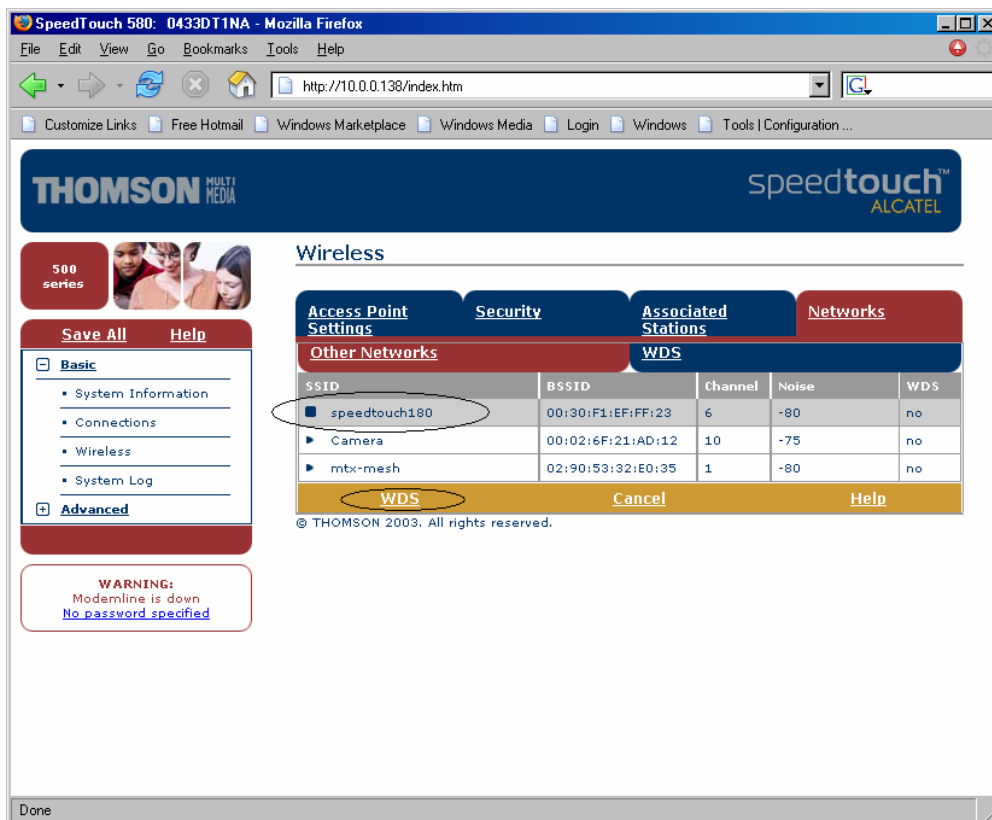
SpeedTouch 580: 0433DT1NA - Mozilla Firefox

File Edit View Go Bookmarks Tools Help

http://10.0.0.138/index.htm

Customize Links Free Hotmail Windows Marketplace Windows Media Login Windows Tools | Configuration ...

THOMSON MULTI MEDIA

speedtouch ALCATEL

500 series

Save All Help

Basic

- System Information
- Connections
- Wireless
- System Log

Advanced

WARNING:
Modemline is down
No password specified

Wireless

Access Point Settings | Security | Associated Stations | Networks

Other Networks | WDS

| SSID | BSSID | Channel | Noise | WDS |
|---|---|---|---|---|
| speedtouch180 | 00:30:F1:EF:FF:23 | 6 | -80 | no |
| Camera | 00:02:6F:21:AD:12 | 10 | -75 | no |
| mtx-mesh | 02:90:53:32:E0:35 | 1 | -80 | no |

WDS Cancel Help

© THOMSON 2003. All rights reserved.

Done